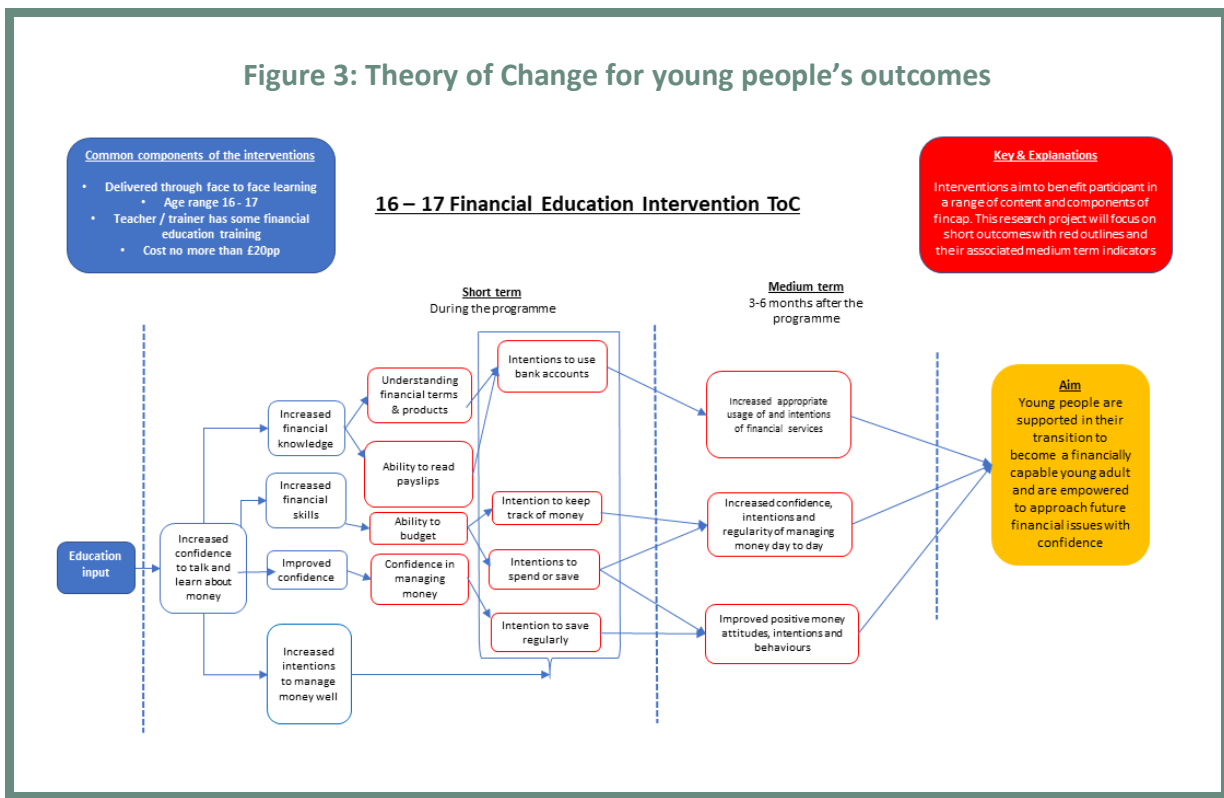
Figure 3: Theory of Change for young people's outcomes

Common components of the interventions

• Delivered through face to face learning
• Age range 16 - 17
• Teacher / trainer has some financial education training
• Cost no more than £20pp

16 – 17 Financial Education Intervention ToC

Key & Explanations

Interventions aim to benefit participant in a range of content and components of fincap. This research project will focus on short outcomes with red outlines and their associated medium term indicators

Short term
During the programme

Medium term
3-6 months after the programme

Education input

Increased confidence to talk and learn about money

Increased financial knowledge

Increased financial skills

Improved confidence

Increased intentions to manage money well

Understanding financial terms & products

Ability to read payslips

Ability to budget

Confidence in managing money

Intentions to use bank accounts

Intention to keep track of money

Intentions to spend or save

Intention to save regularly

Increased appropriate usage of and intentions of financial services

Increased confidence, intentions and regularity of managing money day to day

Improved positive money attitudes, intentions and behaviours

Aim
Young people are supported in their transition to become a financially capable young adult and are empowered to approach future financial issues with confidence